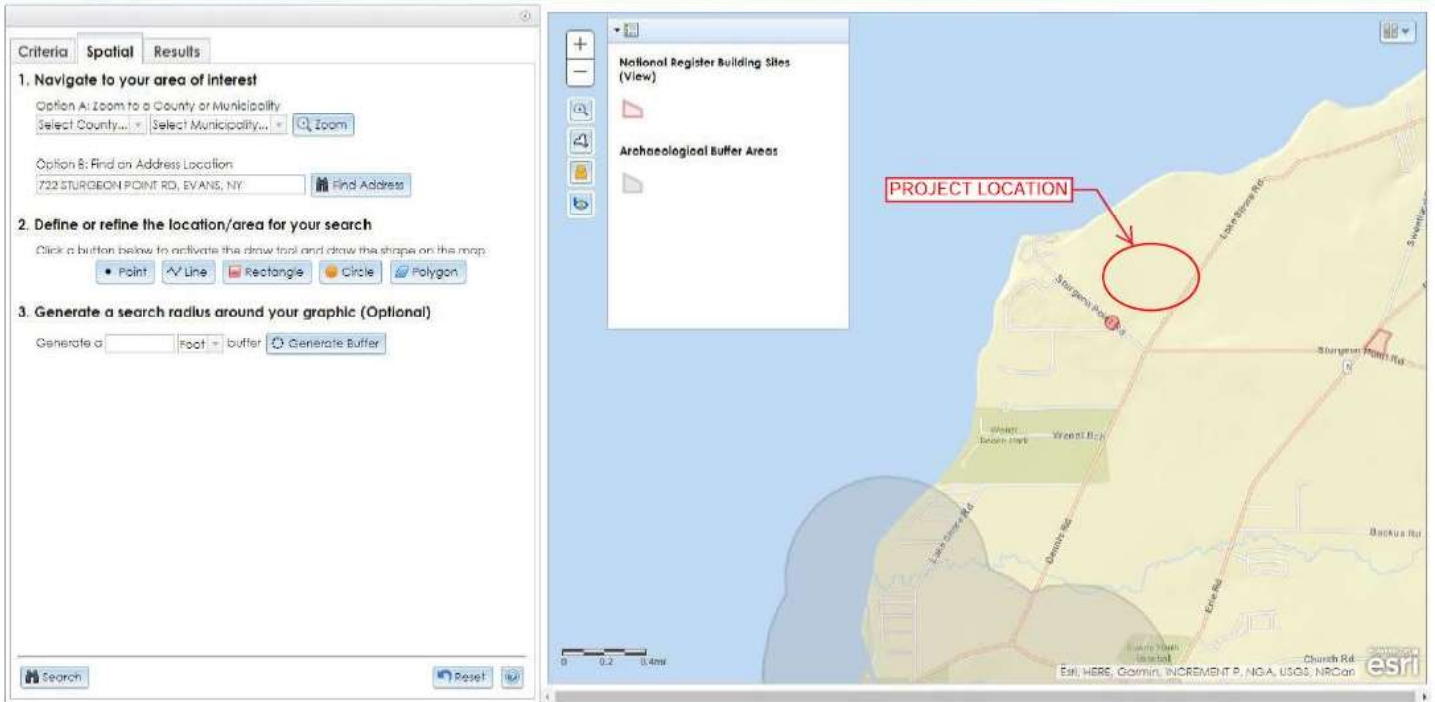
Criteria Spatial Results

1. Navigate to your area of interest

Option A: Zoom to a County or Municipality

Select County... Select Municipality... Zoom

Option B: Find an Address Location

722 STURGEON POINT RD, EVANS, NY

Find Address

2. Define or refine the location/area for your search

Click a button below to activate the draw tool and draw the shape on the map

Point Line Rectangle Circle Polygon

3. Generate a search radius around your graphic (Optional)

Generate a Foot buffer Generate Buffer

Search

Reset

National Register Building Sites (View)

Archaeological Buffer Areas

PROJECT LOCATION

Lake Shore Rd

Sturgeon Point Rd

Sturgeon Point Rd

Wendt Beach Park

Wendt Bch

Lake Shore Rd

Dennis Rd

Erie Rd

Backus Rd

Church Rd

0 0.2 0.4mi

Esri, HERE, Garmin, INCREMENT P, NGA, USGS, NRCan

esri